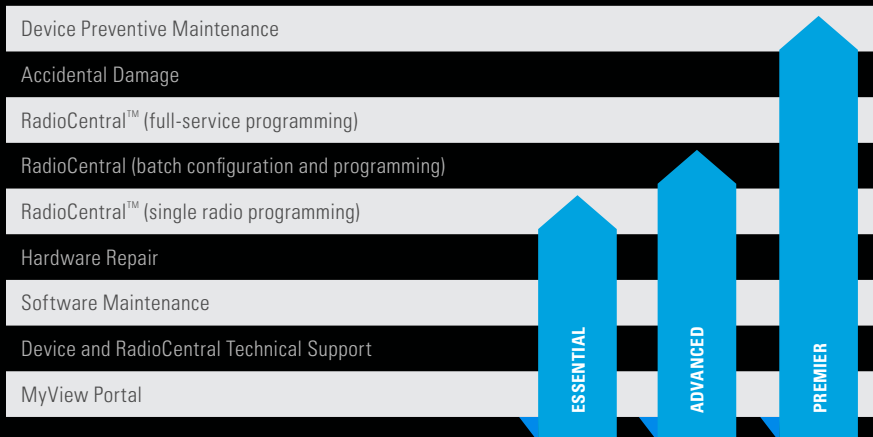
Device Preventive Maintenance

Accidental Damage

RadioCentral™ (full-service programming)

RadioCentral (batch configuration and programming)

RadioCentral™ (single radio programming)

Hardware Repair

Software Maintenance

Device and RadioCentral Technical Support

MyView Portal

ESSENTIAL

ADVANCED

PREMIER